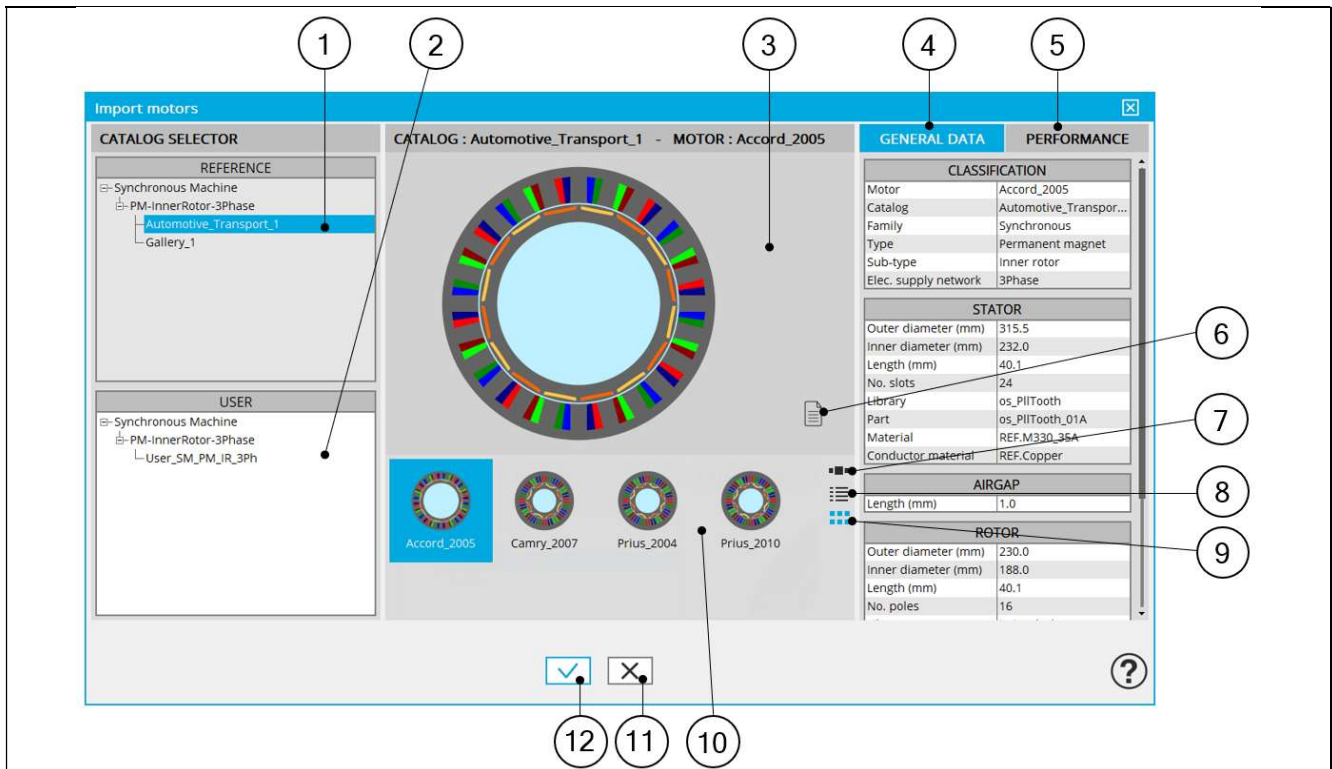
1
2
3
4
5

Import motors

CATALOG SELECTOR

REFERENCE

Synchronous Machine
PM-InnerRotor-3Phase
Automotive_Transport_1
Gallery_1

USER

Synchronous Machine
PM-InnerRotor-3Phase
User_SM_PM_IR_3Ph

CATALOG : Automotive_Transport_1 - MOTOR : Accord_2005

Accord_2005
Camry_2007
Prius_2004
Prius_2010

GENERAL DATA
PERFORMANCE

| CLASSIFICATION | |
|---|---|
| Motor | Accord_2005 |
| Catalog | Automotive_Transpor... |
| Family | Synchronous |
| Type | Permanent magnet |
| Sub-type | Inner rotor |
| Elec. supply network | 3Phase |

| STATOR | |
|---|---|
| Outer diameter (mm) | 315.5 |
| Inner diameter (mm) | 232.0 |
| Length (mm) | 40.1 |
| No. slots | 24 |
| Library | os_PllTooth |
| Part | os_PllTooth_01A |
| Material | REF.M330_35A |
| Conductor material | REF.Copper |

| AIRGAP | |
|---|---|
| Length (mm) | 1.0 |

| ROTOR | |
|---|---|
| Outer diameter (mm) | 230.0 |
| Inner diameter (mm) | 188.0 |
| Length (mm) | 40.1 |
| No. poles | 16 |

6
7
8
9

?

12
11
10